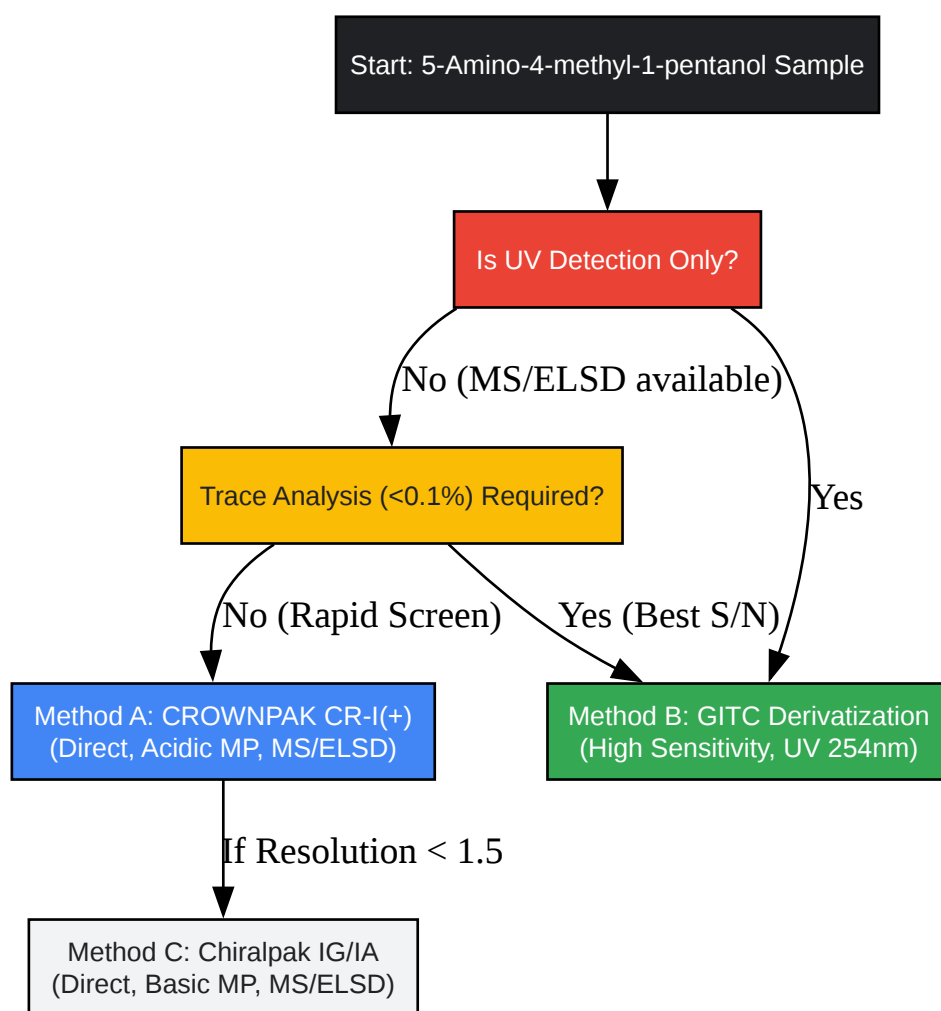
Start: 5-Amino-4-methyl-1-pentanol Sample

Is UV Detection Only?

No (MS/ELSD available)

Yes

Trace Analysis (<0.1%) Required?

No (Rapid Screen)

Yes (Best S/N)

Method A: CROWNPAK CR-I(+)
(Direct, Acidic MP, MS/ELSD)

Method B: GITC Derivatization
(High Sensitivity, UV 254nm)

If Resolution < 1.5

Method C: Chiralpak IG/IA
(Direct, Basic MP, MS/ELSD)